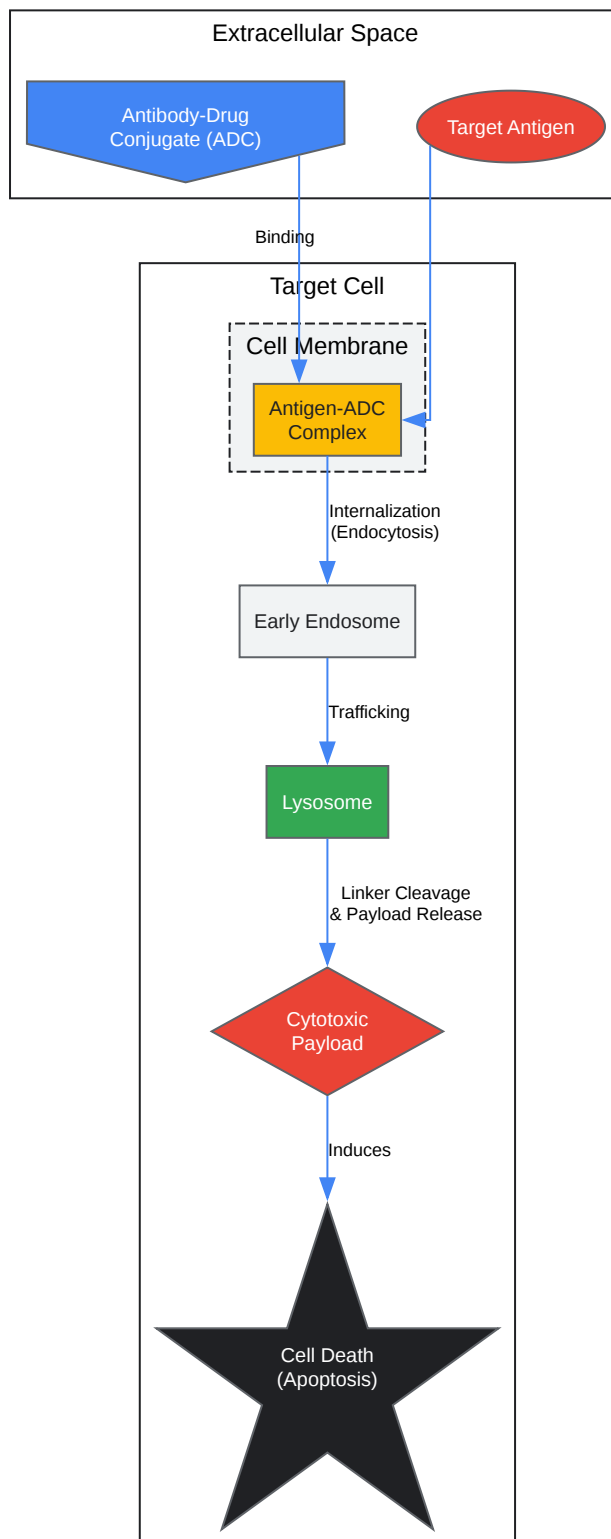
Extracellular Space

Antibody-Drug Conjugate (ADC)

Target Antigen

Binding

Target Cell

Cell Membrane

Antigen-ADC Complex

Internalization (Endocytosis)

Early Endosome

Trafficking

Lysosome

Linker Cleavage & Payload Release

Cytotoxic Payload

Induces

Cell Death (Apoptosis)